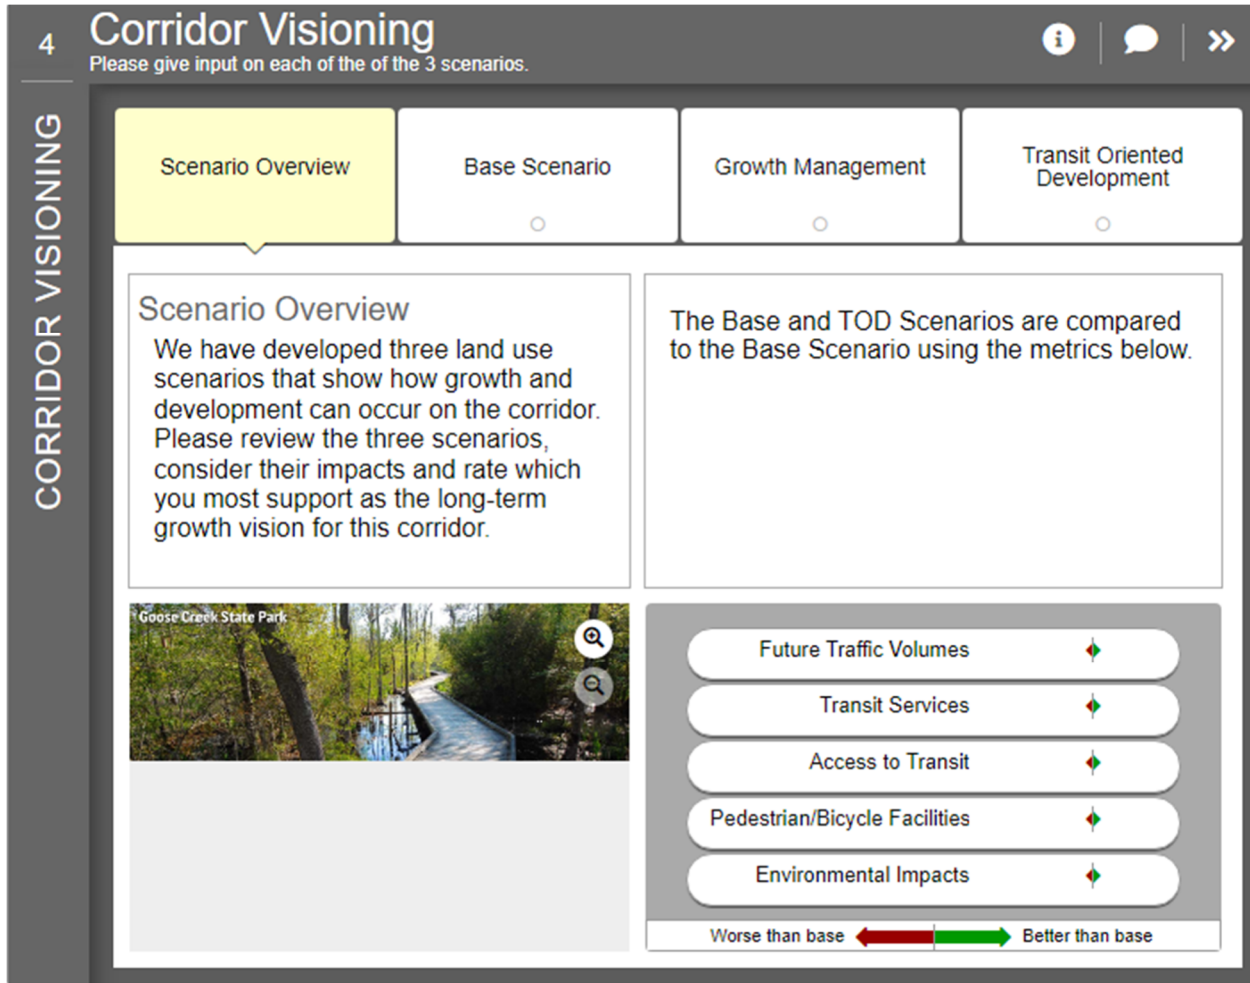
4 Corridor Visioning
Please give input on each of the of the 3 scenarios.

CORRIDOR VISIONING

Scenario Overview

Base Scenario

Growth Management

Transit Oriented Development

Scenario Overview
We have developed three land use scenarios that show how growth and development can occur on the corridor. Please review the three scenarios, consider their impacts and rate which you most support as the long-term growth vision for this corridor.

The Base and TOD Scenarios are compared to the Base Scenario using the metrics below.

Goose Creek State Park

Future Traffic Volumes

Transit Services

Access to Transit

Pedestrian/Bicycle Facilities

Environmental Impacts

Worse than base

Better than base